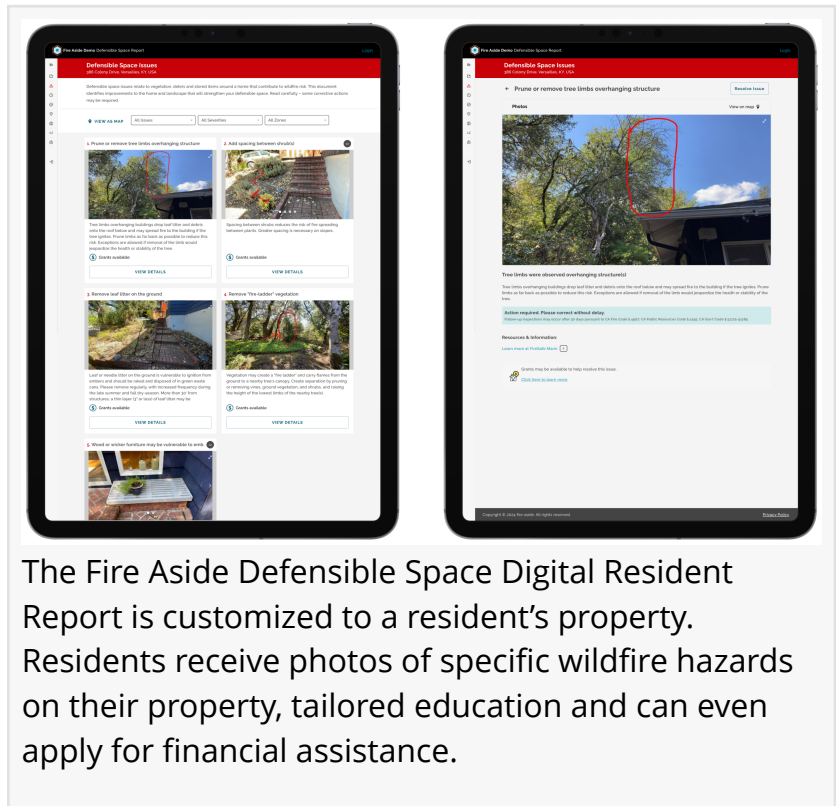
Fire Aside Demo Defensible Space Report

Login

Defensible Space Issues

386 Colony Drive, Versailles, KY, USA

Defensible space issues relate to vegetation, debris and stored items around a home that contribute to wildfire risk. This document identifies improvements to the home and landscape that will strengthen your defensible space. Read carefully – some corrective actions may be required.

VIEW AS MAP

All Issues

All Severities

All Zones

1. Prune or remove tree limbs overhanging structure

Tree limbs overhanging buildings drop leaf litter and debris onto the roof below and may spread fire to the building if the tree ignites. Prune limbs as far back as possible to reduce fire risk. Exceptions are allowed if removal of the limb would jeopardize the health or stability of the tree.

Grants Available

VIEW DETAILS

2. Add spacing between shrubs

Spacing between shrubs reduces the risk of fire spreading between plants. Greater spacing is necessary on slopes.

Grants Available

VIEW DETAILS

3. Remove leaf litter on the ground

Leaf or needle litter on the ground is vulnerable to ignition from embers and should be raked and disposed of in green waste cans. Please remove regularly, with increased frequency during the late summer and fall dry season. More than 30' from structures, a thin layer (3" or less) of leaf litter may be

Grants Available

VIEW DETAILS

4. Remove "fire-ladder" vegetation

Vegetation may create a "fire ladder" and carry flames from the ground to a nearby tree's canopy. Create separation by pruning or removing vines, ground vegetation, and shrubs, and raising the height of the lowest limbs of the nearby tree(s).

Grants Available

VIEW DETAILS

5. Wood or wicker furniture may be vulnerable to emb

Fire Aside Demo Defensible Space Report

Login

Defensible Space Issues

386 Colony Drive, Versailles, KY, USA

← Prune or remove tree limbs overhanging structure

Resolve Issue

Photos

View on map

Tree limbs were observed overhanging structure(s)

Tree limbs overhanging buildings drop leaf litter and debris onto the roof below and may spread fire to the building if the tree ignites. Prune limbs as far back as possible to reduce fire risk. Exceptions are allowed if removal of the limb would jeopardize the health or stability of the tree.

Action required. Please correct without delay.

Follow-up inspections may occur after 30 days pursuant to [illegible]

Resources & Information

Learn more at ProtoAir Maps

Grants may be available to help resolve this issue.

Click here to learn more

Copyright © 2024 fire aside. All rights reserved.

Privacy Policy

The Fire Aside Defensible Space Digital Resident Report is customized to a resident's property. Residents receive photos of specific wildfire hazards on their property, tailored education and can even apply for financial assistance.